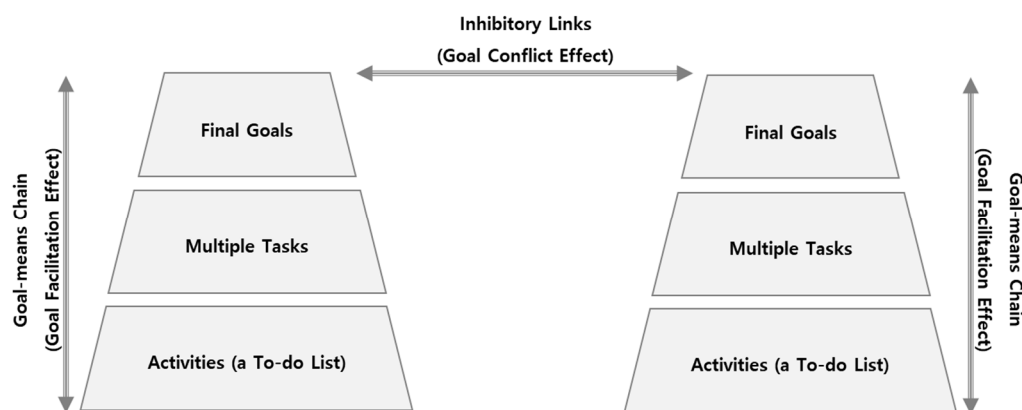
Inhibitory Links
(Goal Conflict Effect)

Goal-means Chain
(Goal Facilitation Effect)

Final Goals

Multiple Tasks

Activities (a To-do List)

Final Goals

Multiple Tasks

Activities (a To-do List)

Goal-means Chain
(Goal Facilitation Effect)